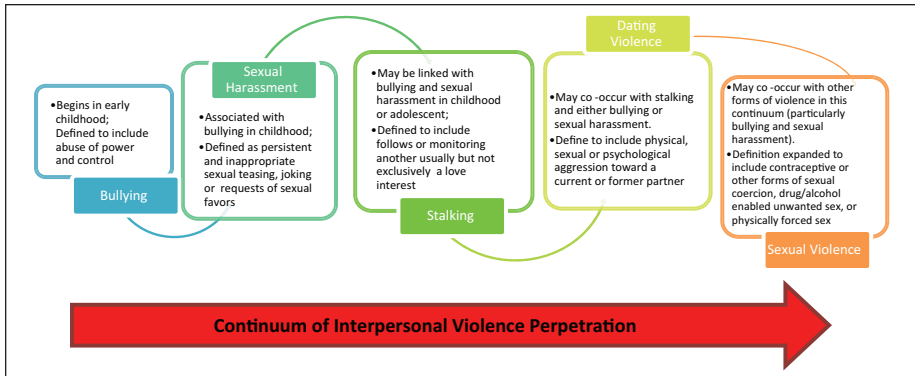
•Begins in early childhood; Defined to include abuse of power and control

Bullying

Sexual Harassment

•Associated with bullying in childhood;
•Defined as persistent and inappropriate sexual teasing, joking or requests of sexual favors

•May be linked with bullying and sexual harassment in childhood or adolescent;
•Defined to include follows or monitoring another usually but not exclusively a love interest

Stalking

Dating Violence

•May co -occur with stalking and either bullying or sexual harassment.
•Define to include physical, sexual or psychological aggression toward a current or former partner

•May co -occur with other forms of violence in this continuum (particularly bullying and sexual harassment).
•Definition expanded to include contraceptive or other forms of sexual coercion, drug/alcohol enabled unwanted sex, or physically forced sex

Sexual Violence

Continuum of Interpersonal Violence Perpetration